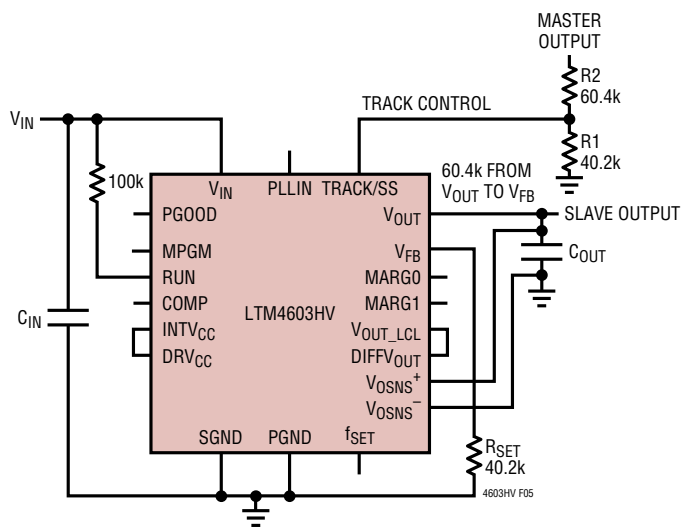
MASTER OUTPUT

R2 60.4k

TRACK CONTROL

R1 40.2k

$V_{IN}$

100k

$V_{IN}$

PLLIN

TRACK/SS

60.4k FROM $V_{OUT}$ TO $V_{FB}$

PGOOD

$V_{OUT}$

SLAVE OUTPUT

MPGM

$V_{FB}$

$C_{OUT}$

RUN

MARG0

COMP

MARG1

LTM4603HV

$C_{IN}$

$INTV_{CC}$

$V_{OUT\_LCL}$

$DRV_{CC}$

$DIFFV_{OUT}$

$V_{OSNS}^{+}$

$V_{OSNS}^{-}$

SGND

PGND

$f_{SET}$

$R_{SET}$ 40.2k

4603HV F05